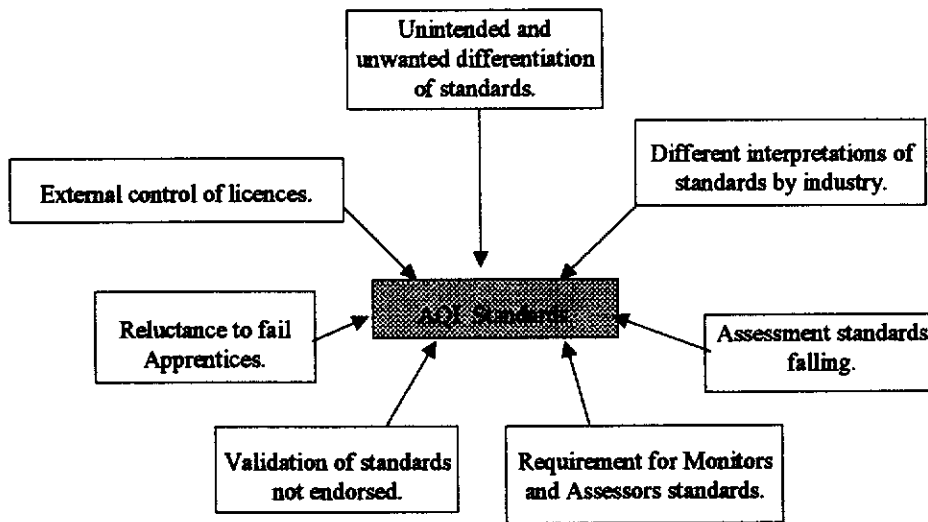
Unintended and unwanted differentiation of standards.

External control of licences.

Different interpretations of standards by industry.

AQI Standards

Reluctance to fail Apprentices.

Assessment standards falling.

Validation of standards not endorsed.

Requirement for Monitors and Assessors standards.